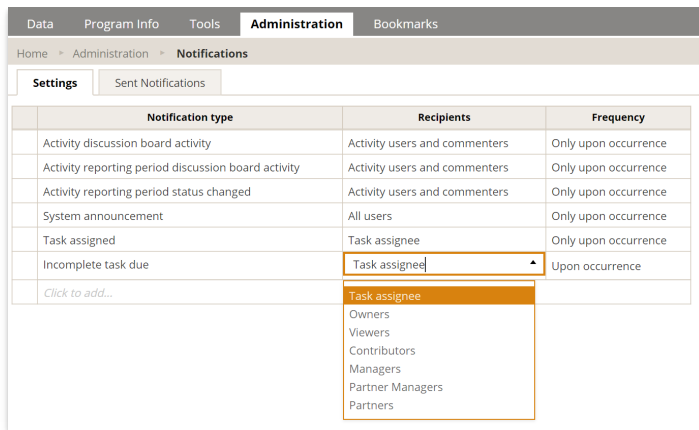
Data Program Info Tools Administration Bookmarks

Home ▸ Administration ▸ Notifications

Settings Sent Notifications

| | Notification type | Recipients | Frequency |
|---|---|---|---|
| | Activity discussion board activity | Activity users and commenters | Only upon occurrence |
| | Activity reporting period discussion board activity | Activity users and commenters | Only upon occurrence |
| | Activity reporting period status changed | Activity users and commenters | Only upon occurrence |
| | System announcement | All users | Only upon occurrence |
| | Task assigned | Task assignee | Only upon occurrence |
| | Incomplete task due | Task assignee | Upon occurrence |
| | Click to add... | | |

Task assignee
Owners
Viewers
Contributors
Managers
Partner Managers
Partners